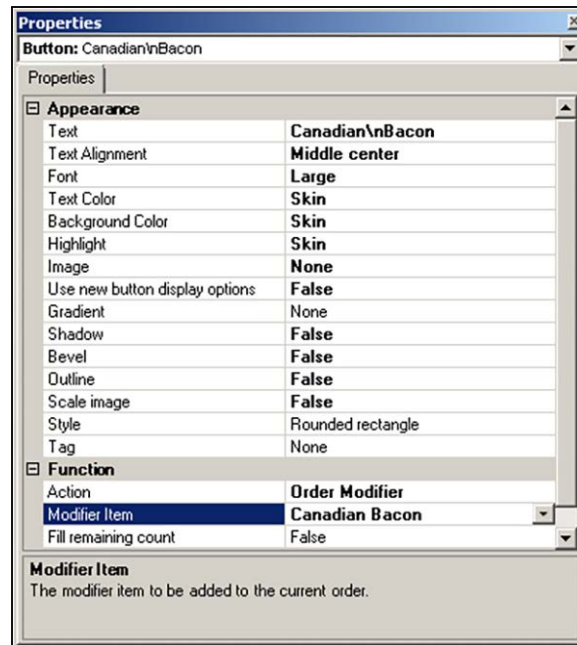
Properties

Button: Canadian\nBacon

Properties

⊟ Appearance

| | |
|---|---|
| Text | Canadian\nBacon |
| Text Alignment | Middle center |
| Font | Large |
| Text Color | Skin |
| Background Color | Skin |
| Highlight | Skin |
| Image | None |
| Use new button display options | False |
| Gradient | None |
| Shadow | False |
| Bevel | False |
| Outline | False |
| Scale image | False |
| Style | Rounded rectangle |
| Tag | None |

⊟ Function

| | |
|---|---|
| Action | Order Modifier |
| Modifier Item | Canadian Bacon |
| Fill remaining count | False |

Modifier Item
The modifier item to be added to the current order.